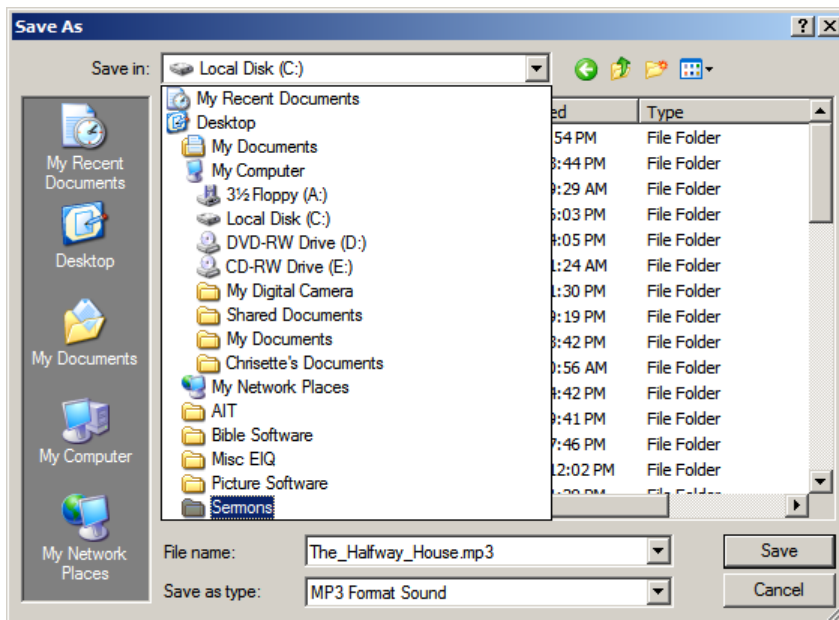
Save As

?

Save in: Local Disk (C:)

My Recent Documents
Desktop
My Documents
My Computer
3½ Floppy (A:)
Local Disk (C:)
DVD-RW Drive (D:)
CD-RW Drive (E:)
My Digital Camera
Shared Documents
My Documents
Chrisette's Documents
My Network Places
AIT
Bible Software
Misc EIQ
Picture Software
Sermons

| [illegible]ed | Type |
|---|---|
| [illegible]54 PM | File Folder |
| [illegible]3:44 PM | File Folder |
| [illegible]9:29 AM | File Folder |
| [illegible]5:03 PM | File Folder |
| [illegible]4:05 PM | File Folder |
| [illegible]1:24 AM | File Folder |
| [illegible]1:30 PM | File Folder |
| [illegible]9:19 PM | File Folder |
| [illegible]3:42 PM | File Folder |
| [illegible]0:56 AM | File Folder |
| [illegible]4:42 PM | File Folder |
| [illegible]9:41 PM | File Folder |
| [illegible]7:46 PM | File Folder |
| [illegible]12:02 PM | File Folder |
| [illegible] | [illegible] |

My Recent Documents
Desktop
My Documents
My Computer
My Network Places

File name: The_Halfway_House.mp3
Save as type: MP3 Format Sound

Save
Cancel